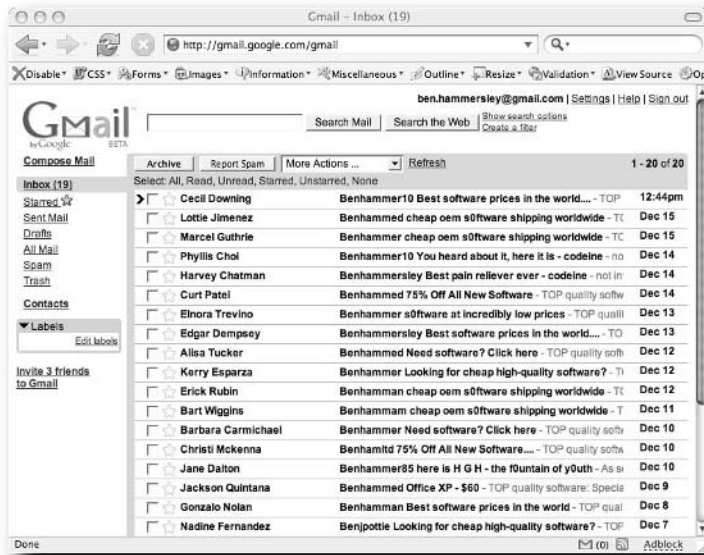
Gmail - Inbox (19)

http://gmail.google.com/gmail

Disable▾ CSS▾ Forms▾ Images▾ Information▾ Miscellaneous▾ Outline▾ Resize▾ Validation▾ View Source Op

ben.hammersley@gmail.com | Settings | Help | Sign out

GMail by Google BETA

Search Mail | Search the Web | Show search options | Create a filter

Compose Mail

Inbox (19)
Starred
Sent Mail
Drafts
All Mail
Spam
Trash

Contacts

▼Labels
Edit labels

Invite 3 friends to Gmail

Archive | Report Spam | More Actions ... | Refresh | 1 - 20 of 20

Select: All, Read, Unread, Starred, Unstarred, None

| | | |
|---|---|---|
| Cecil Downing | Benhammer10 Best software prices in the world.... - TOP | 12:44pm |
| Lottie Jimenez | Benhammed cheap oem s0ftware shipping worldwide - TC | Dec 15 |
| Marcel Guthrie | Benhammer cheap oem s0ftware shipping worldwide - TC | Dec 15 |
| Phyllis Choi | Benhammer10 You heard about it, here it is - codeine - no | Dec 14 |
| Harvey Chatman | Benhammersley Best pain reliever ever - codeine - not in | Dec 14 |
| Curt Patel | Benhammed 75% Off All New Software - TOP quality softw | Dec 14 |
| Elnora Trevino | Benhammer s0ftware at incredibly low prices - TOP quality | Dec 13 |
| Edgar Dempsey | Benhammersley Best software prices in the world.... - TO | Dec 13 |
| Alisa Tucker | Benhammed Need software? Click here - TOP quality soft | Dec 12 |
| Kerry Esparza | Benhammer Looking for cheap high-quality software? - T | Dec 12 |
| Erick Rubin | Benhamman cheap oem s0ftware shipping worldwide - TC | Dec 12 |
| Bart Wiggins | Benhammam cheap oem s0ftware shipping worldwide - T | Dec 11 |
| Barbara Carmichael | Benhammer Need software? Click here - TOP quality soft | Dec 10 |
| Christi Mckenna | Benhamltd 75% Off All New Software.... - TOP quality softw | Dec 10 |
| Jane Dalton | Benhammer85 here is H G H - the f0untain of y0uth - As s | Dec 10 |
| Jackson Quintana | Benhammed Office XP - $60 - TOP quality software: Specia | Dec 9 |
| Gonzalo Nolan | Benhamman Best software prices in the world - TOP qual | Dec 8 |
| Nadine Fernandez | Benjpottie Looking for cheap high-quality software? - TOP | Dec 7 |

Done | (0) | Adblock